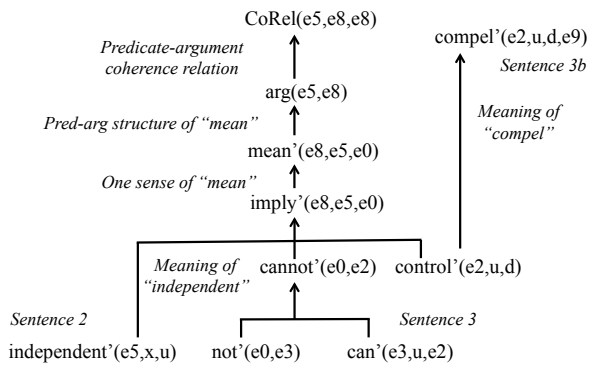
CoRel(e5,e8,e8)

Predicate-argument coherence relation

arg(e5,e8)

Pred-arg structure of "mean"

mean'(e8,e5,e0)

One sense of "mean"

imply'(e8,e5,e0)

compel'(e2,u,d,e9)

Sentence 3b

Meaning of "compel"

Meaning of "independent"

cannot'(e0,e2)

control'(e2,u,d)

Sentence 2

Sentence 3

independent'(e5,x,u)

not'(e0,e3)

can'(e3,u,e2)